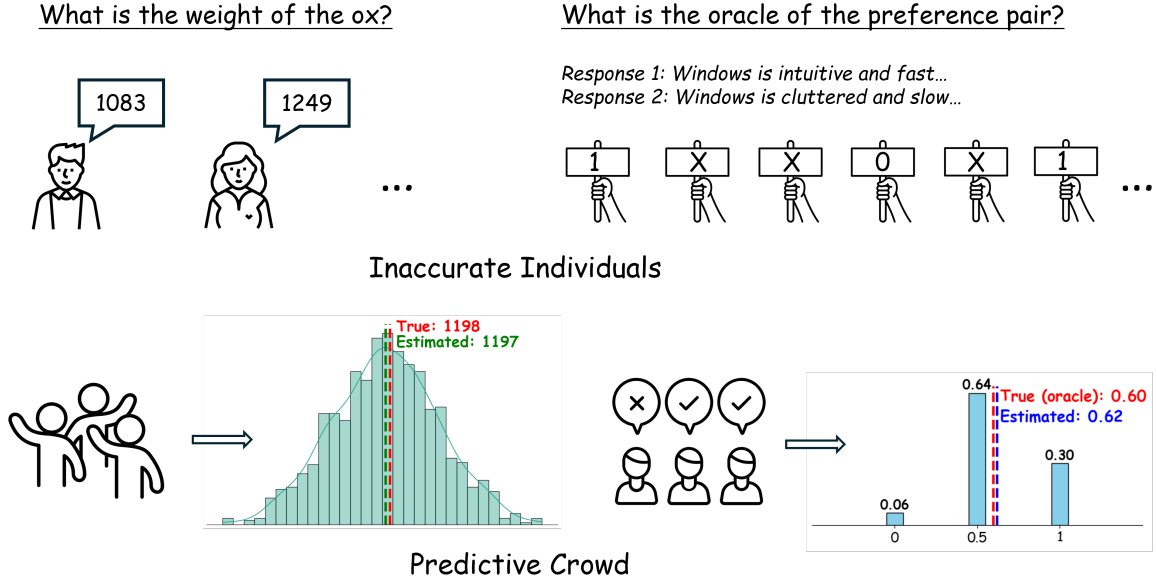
What is the weight of the ox?

1083

1249

...

What is the oracle of the preference pair?

Response 1: Windows is intuitive and fast...
Response 2: Windows is cluttered and slow...

1 X X 0 X 1 ...

Inaccurate Individuals

True: 1198
Estimated: 1197

0.64..
True (oracle): 0.60
Estimated: 0.62
0.30
0.06
0 0.5 1

Predictive Crowd